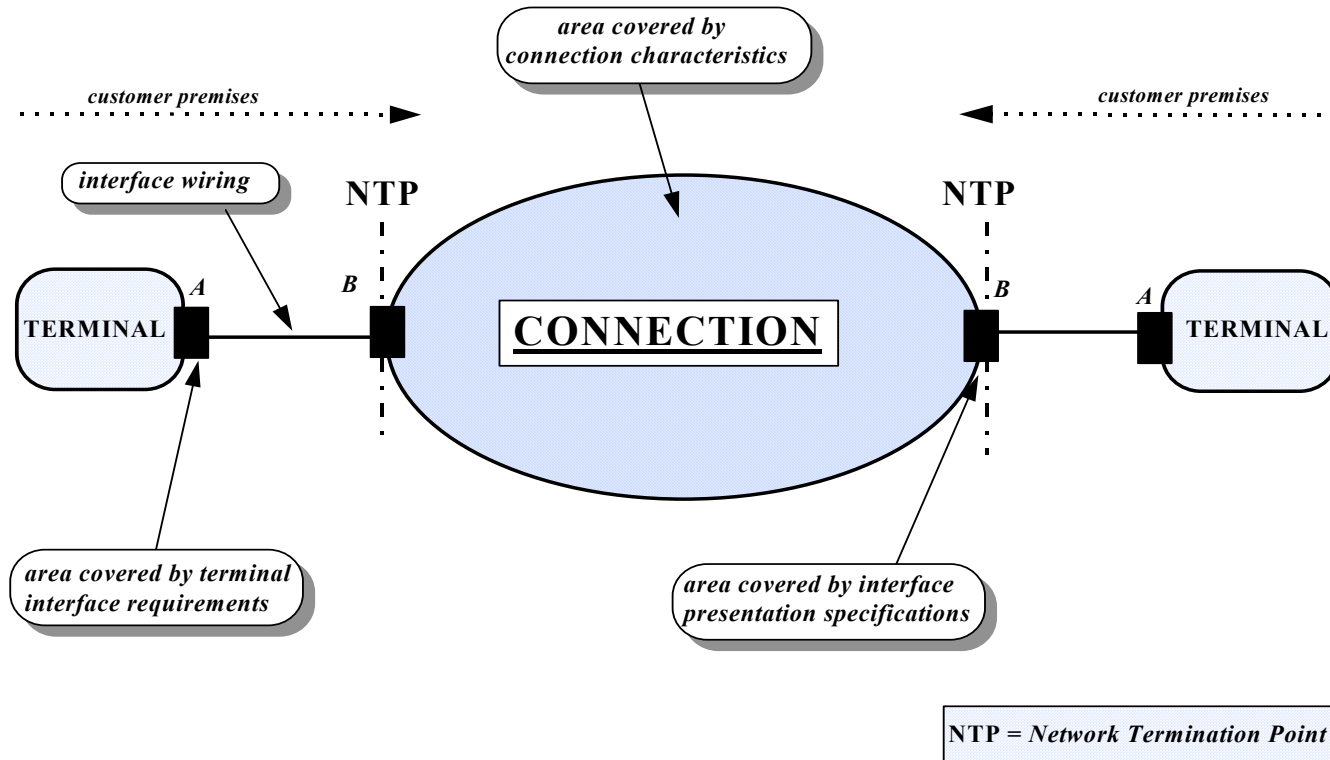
area covered by connection characteristics

customer premises

customer premises

interface wiring

NTP

NTP

A

B

B

A

TERMINAL

CONNECTION

TERMINAL

area covered by terminal interface requirements

area covered by interface presentation specifications

NTP = Network Termination Point